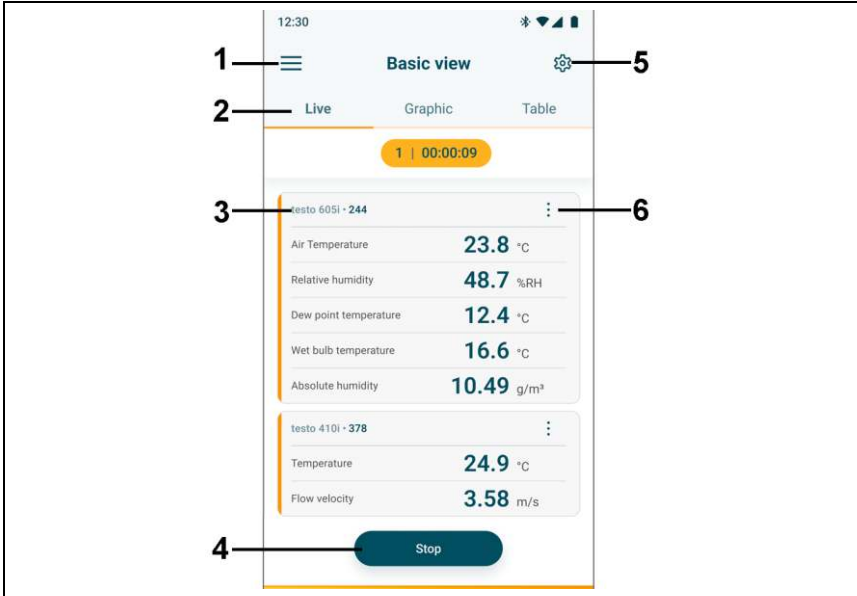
12:30

1

Basic view

5

2

Live

Graphic

Table

1 | 00:00:09

3

testo 605i • 244

6

| | |
|---|---|
| Air Temperature | 23.8 °C |
| Relative humidity | 48.7 %RH |
| Dew point temperature | 12.4 °C |
| Wet bulb temperature | 16.6 °C |
| Absolute humidity | 10.49 g/m³ |

testo 410i • 378

| | |
|---|---|
| Temperature | 24.9 °C |
| Flow velocity | 3.58 m/s |

4

Stop